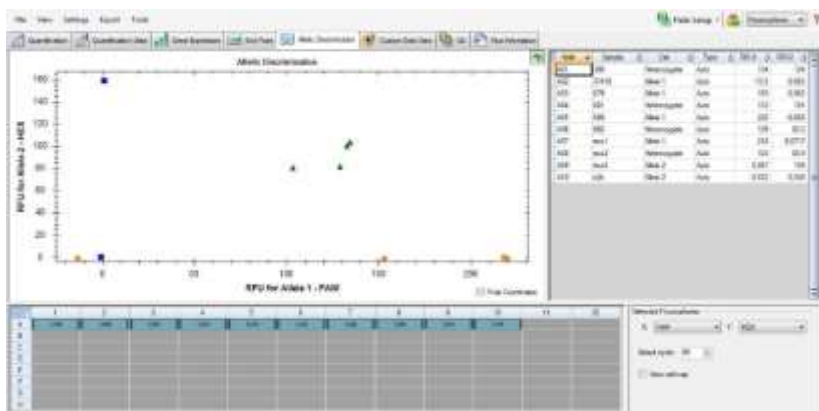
File View Settings Export Tools

Plate Setup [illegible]

Quantification | Quantification Data | Gene Expression | End Point | Allelic Discrimination | Custom Data View | QC | Run Information

Allelic Discrimination

RFU for Allele 2 - HEX

160
140
120
100
80
60
40
20
0

0 50 100 150 200

RFU for Allele 1 - FAM

Polar Coordinates

| Well | Sample | Call | Type | RFU 1 | RFU 2 |
|---|---|---|---|---|---|
| A01 | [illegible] | Heterozygote | Auto | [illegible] | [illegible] |
| A02 | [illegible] | Allele 1 | Auto | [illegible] | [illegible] |
| A03 | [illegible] | Allele 1 | Auto | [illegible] | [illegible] |
| A04 | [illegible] | Heterozygote | Auto | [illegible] | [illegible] |
| A05 | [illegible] | Allele 1 | Auto | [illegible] | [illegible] |
| A06 | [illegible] | Heterozygote | Auto | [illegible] | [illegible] |
| A07 | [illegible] | Allele 1 | Auto | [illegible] | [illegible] |
| A08 | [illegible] | Heterozygote | Auto | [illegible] | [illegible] |
| A09 | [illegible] | Allele 2 | Auto | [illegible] | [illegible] |
| A10 | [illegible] | Allele 2 | Auto | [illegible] | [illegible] |

1 2 3 4 5 6 7 8 9 10 11 12

Selected Fluorophores

X: FAM Y: HEX

Select cycle: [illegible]

Show call map